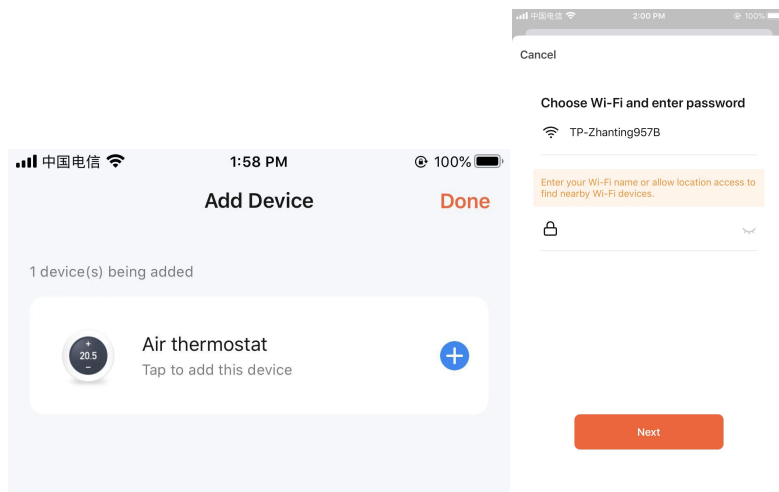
中国电信 1:58 PM 100%

Add Device

Done

1 device(s) being added

+
20.5
−

Air thermostat

Tap to add this device

中国电信 2:00 PM 100%

Cancel

Choose Wi-Fi and enter password

TP-Zhanting957B

Enter your Wi-Fi name or allow location access to find nearby Wi-Fi devices.

Next